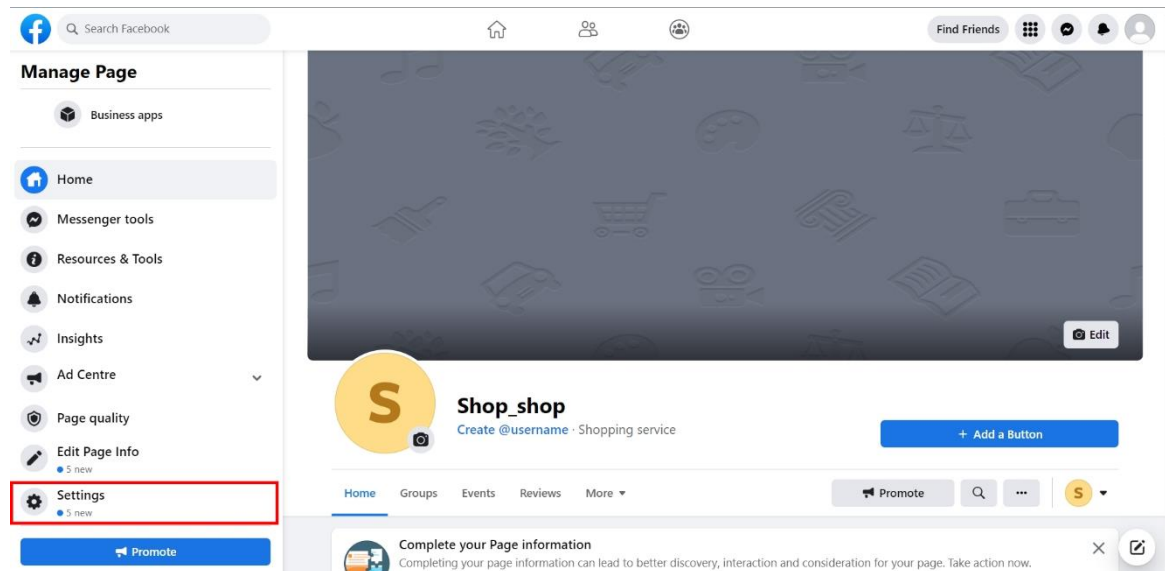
Search Facebook

Find Friends

Manage Page

Business apps

Home

Messenger tools

Resources & Tools

Notifications

Insights

Ad Centre

Page quality

Edit Page Info
• 5 new

Settings
• 5 new

Promote

Edit

S

Shop_shop

Create @username · Shopping service

+ Add a Button

Home Groups Events Reviews More ▾

Promote

S

Complete your Page information

Completing your page information can lead to better discovery, interaction and consideration for your page. Take action now.